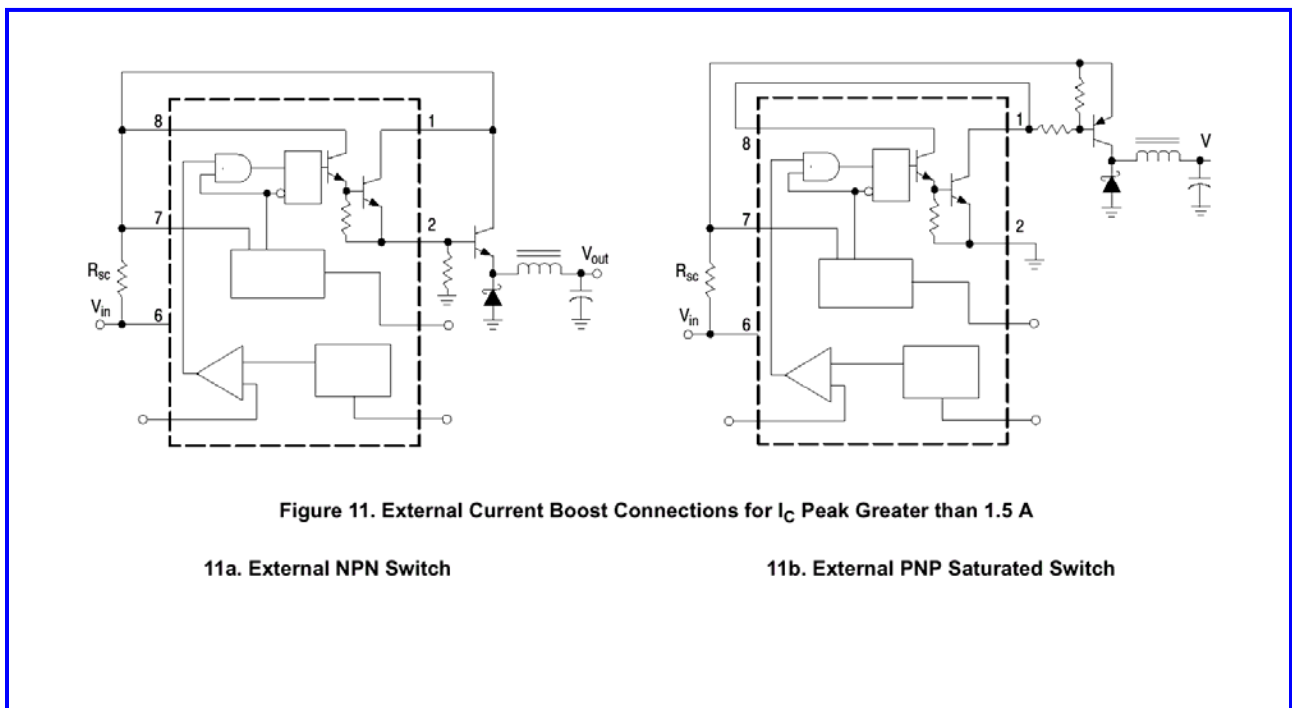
8
1
7
2
$R_{sc}$
$V_{in}$
6
$V_{out}$

8
1
7
2
$R_{sc}$
$V_{in}$
6
V

Figure 11. External Current Boost Connections for $I_C$ Peak Greater than 1.5 A

11a. External NPN Switch

11b. External PNP Saturated Switch